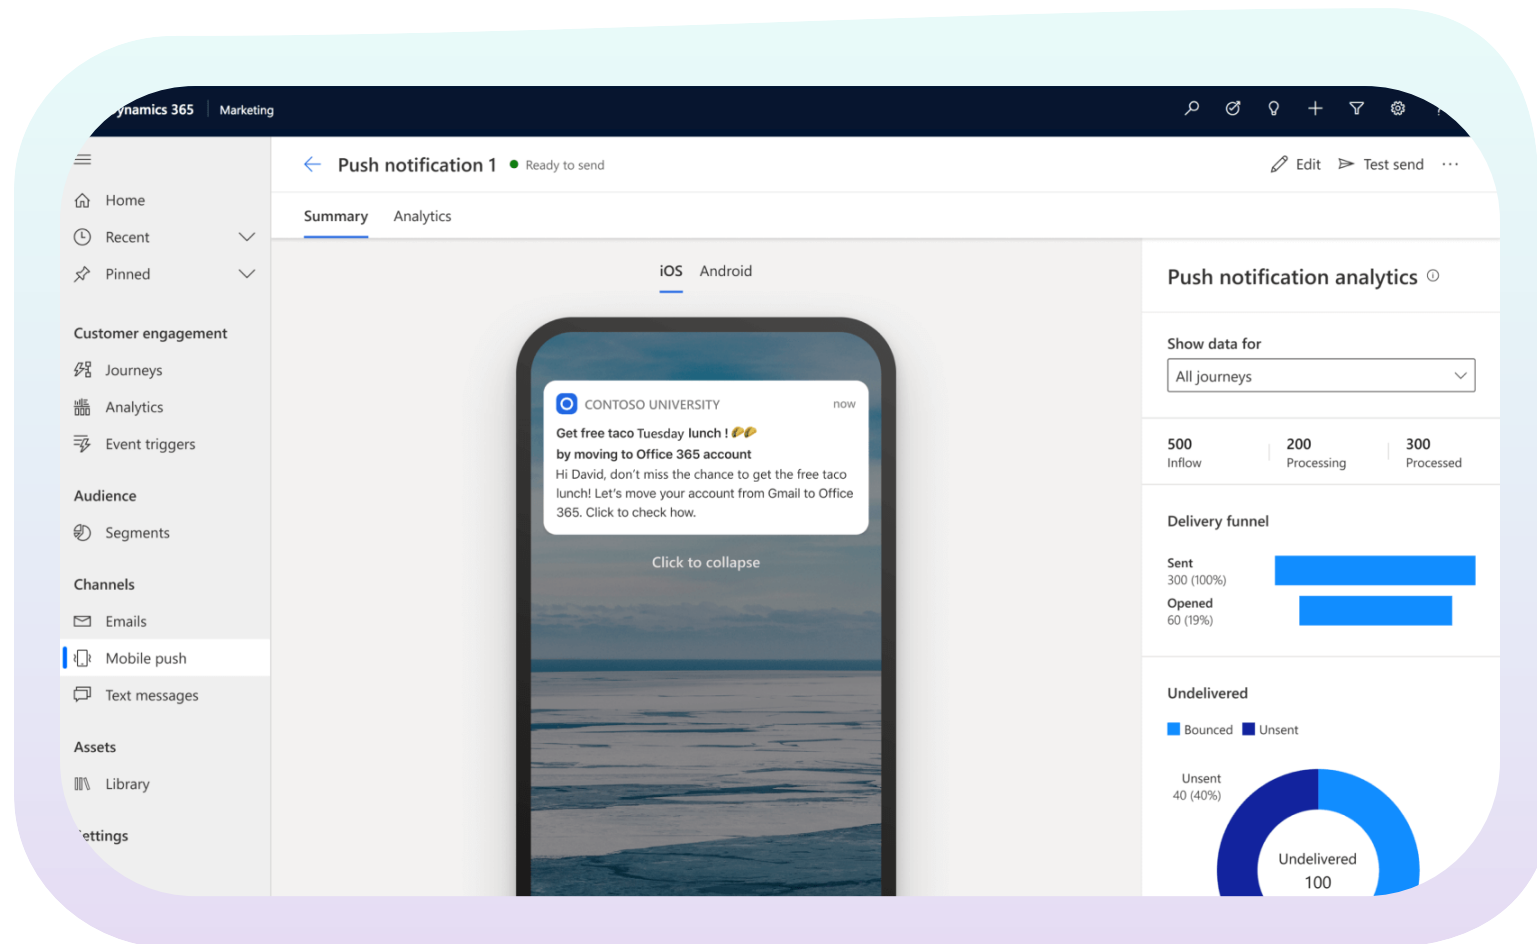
ynamics 365 | Marketing

Home
Recent
Pinned

Customer engagement
Journeys
Analytics
Event triggers

Audience
Segments

Channels
Emails
Mobile push
Text messages

Assets
Library

ettings

Push notification 1 ● Ready to send

Edit Test send ···

Summary Analytics

iOS Android

CONTOSO UNIVERSITY now
Get free taco Tuesday lunch !
by moving to Office 365 account
Hi David, don't miss the chance to get the free taco lunch! Let's move your account from Gmail to Office 365. Click to check how.

Click to collapse

Push notification analytics

Show data for
All journeys

| 500 | 200 | 300 |
|---|---|---|
| Inflow | Processing | Processed |

Delivery funnel

Sent
300 (100%)
Opened
60 (19%)

Undelivered
Bounced Unsent

Unsent
40 (40%)

Undelivered
100